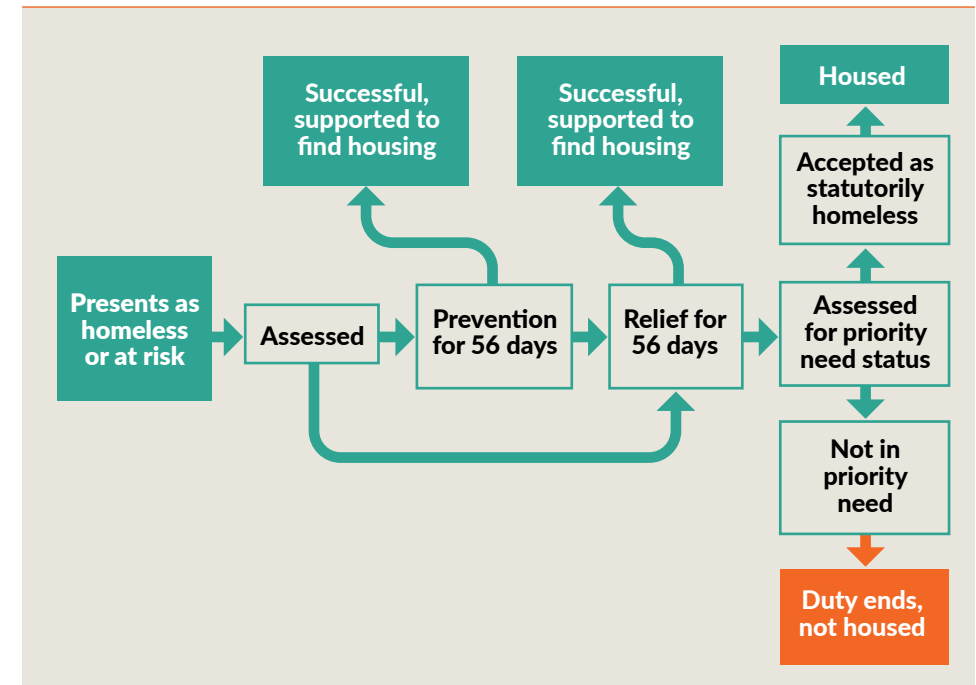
Successful, supported to find housing

Successful, supported to find housing

Housed

Accepted as statutorily homeless

Presents as homeless or at risk

Assessed

Prevention for 56 days

Relief for 56 days

Assessed for priority need status

Not in priority need

Duty ends, not housed